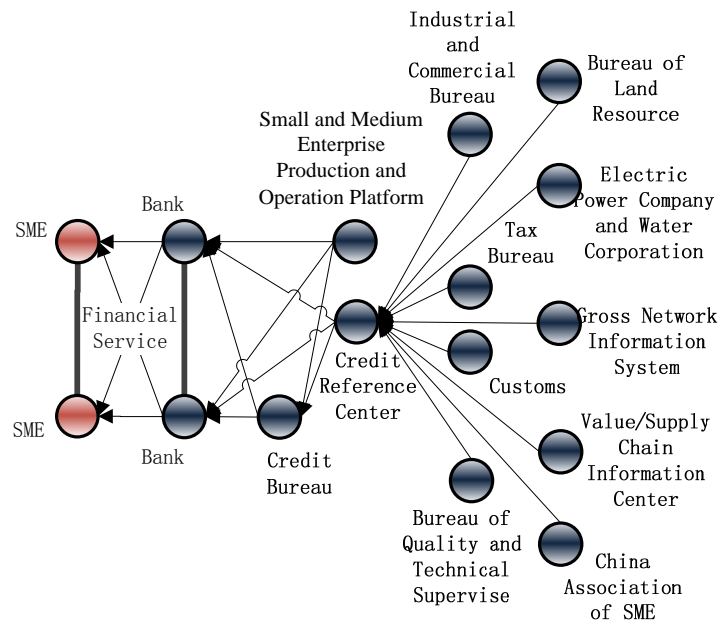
Industrial and Commercial Bureau

Bureau of Land Resource

Small and Medium Enterprise Production and Operation Platform

Electric Power Company and Water Corporation

Bank

SME

Tax Bureau

Financial Service

Credit Reference Center

Gross Network Information System

Customs

SME

Bank

Credit Bureau

Value/Supply Chain Information Center

Bureau of Quality and Technical Supervise

China Association of SME